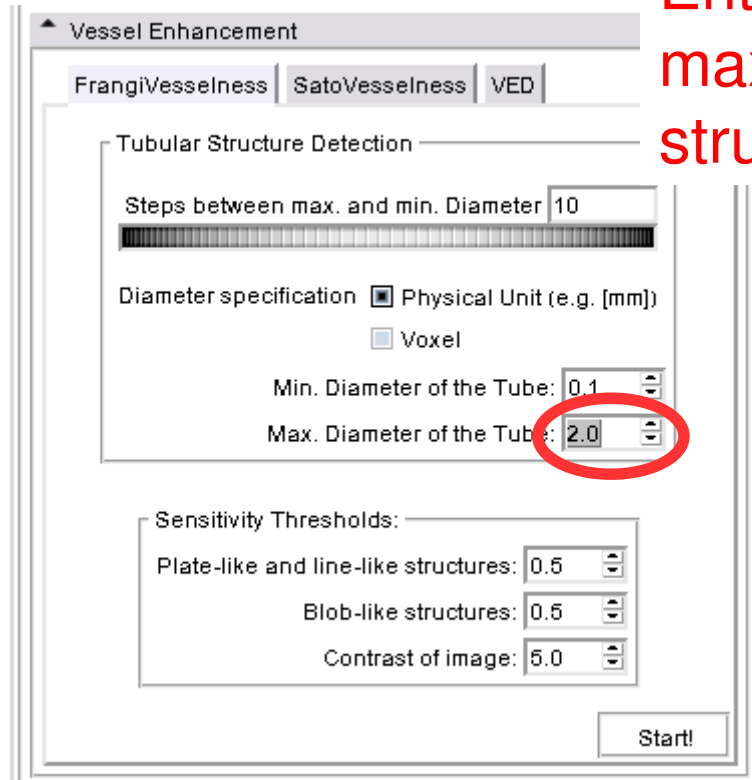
Vessel Enhancement

FrangiVesselness | SatoVesselness | VED

Tubular Structure Detection

Steps between max. and min. Diameter 10

Diameter specification Physical Unit (e.g. [mm])

Voxel

Min. Diameter of the Tube: 0.1

Max. Diameter of the Tube: 2.0

Sensitivity Thresholds:

Plate-like and line-like structures: 0.5

Blob-like structures: 0.5

Contrast of image: 5.0

Start!

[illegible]
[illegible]
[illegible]